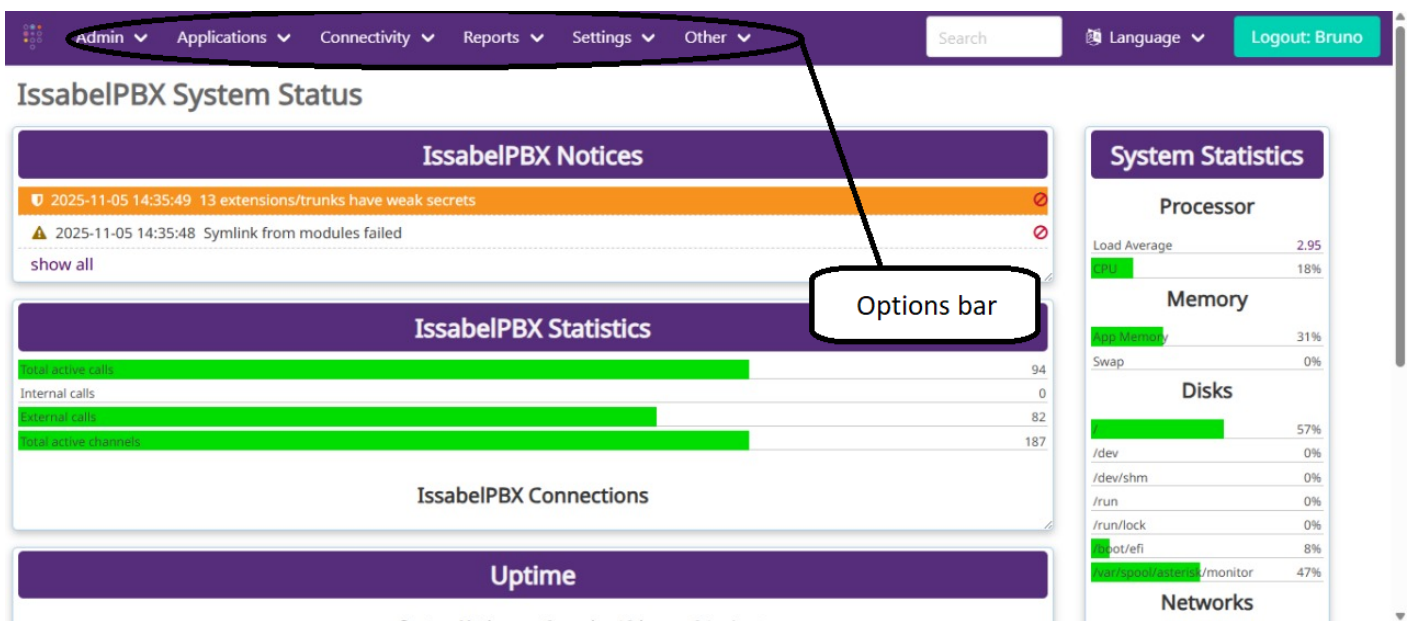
Admin Applications Connectivity Reports Settings Other

Search

Language

Logout: Bruno

IssabelPBX System Status

IssabelPBX Notices

2025-11-05 14:35:49 13 extensions/trunks have weak secrets

2025-11-05 14:35:48 Symlink from modules failed

show all

Options bar

IssabelPBX Statistics

| | |
|---|---|
| Total active calls | 94 |
| Internal calls | 0 |
| External calls | 82 |
| Total active channels | 187 |

IssabelPBX Connections

Uptime

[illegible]

System Statistics

Processor

| | |
|---|---|
| Load Average | 2.95 |
| CPU | 18% |

Memory

| | |
|---|---|
| App Memory | 31% |
| Swap | 0% |

Disks

| | |
|---|---|
| / | 57% |
| /dev | 0% |
| /dev/shm | 0% |
| /run | 0% |
| /run/lock | 0% |
| /boot/efi | 8% |
| /var/spool/asterisk/monitor | 47% |

Networks